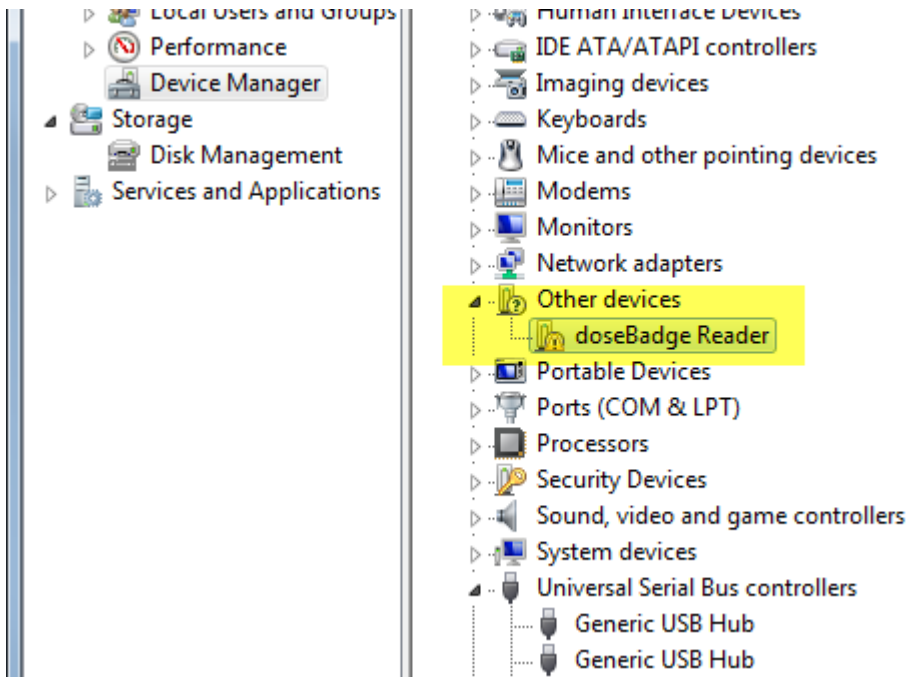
Local Users and Groups
Performance
Device Manager
Storage
Disk Management
Services and Applications

Human Interface Devices
IDE ATA/ATAPI controllers
Imaging devices
Keyboards
Mice and other pointing devices
Modems
Monitors
Network adapters
Other devices
doseBadge Reader
Portable Devices
Ports (COM & LPT)
Processors
Security Devices
Sound, video and game controllers
System devices
Universal Serial Bus controllers
Generic USB Hub
Generic USB Hub